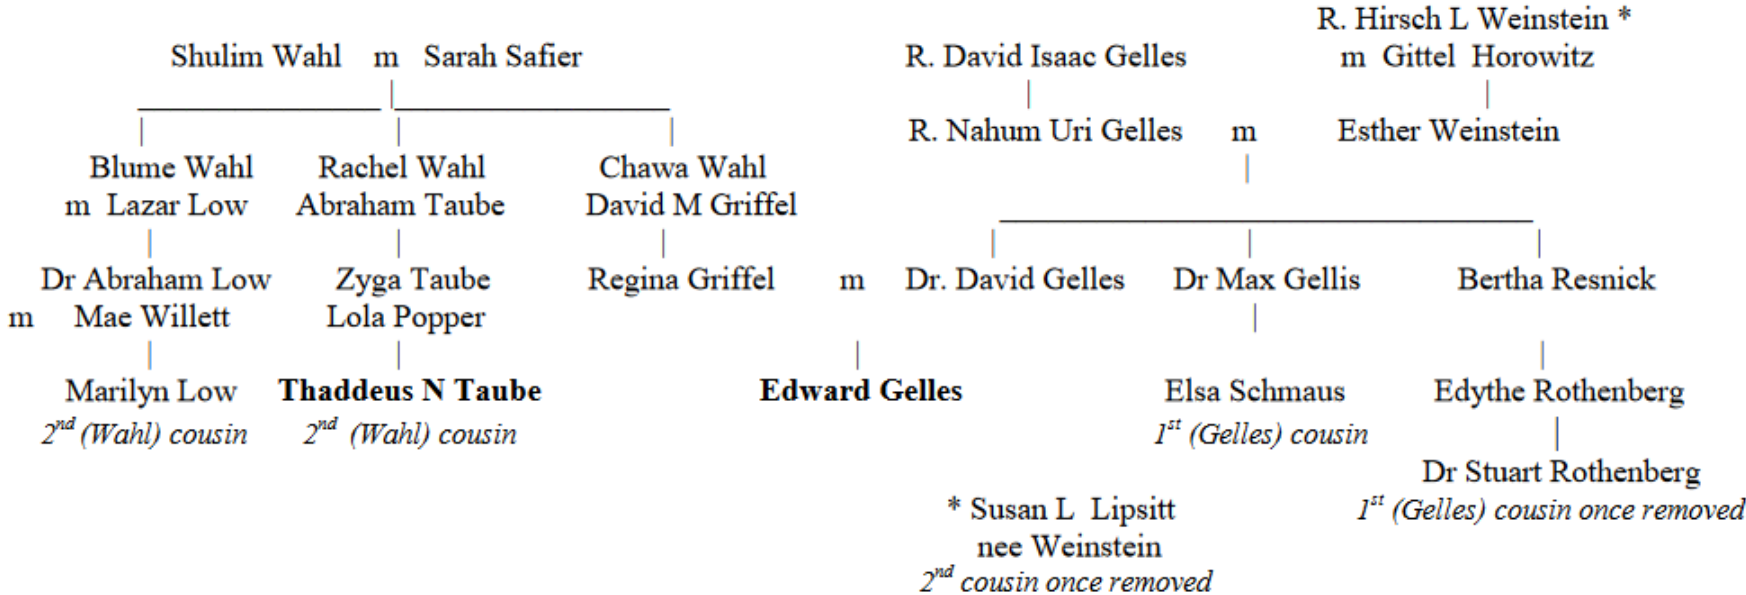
R. Hirsch L Weinstein *
Shulim Wahl m Sarah Safier
R. David Isaac Gelles
m Gittel Horowitz

R. Nahum Uri Gelles m Esther Weinstein

Blume Wahl
m Lazar Low

Rachel Wahl
Abraham Taube

Chawa Wahl
David M Griffel

Dr Abraham Low
m Mae Willett

Zyga Taube
Lola Popper

Regina Griffel m Dr. David Gelles

Dr Max Gellis

Bertha Resnick

Marilyn Low
$2^{nd}$ (Wahl) cousin

**Thaddeus N Taube**
$2^{nd}$ (Wahl) cousin

**Edward Gelles**

Elsa Schmaus
$1^{st}$ (Gelles) cousin

Edythe Rothenberg

Dr Stuart Rothenberg
$1^{st}$ (Gelles) cousin once removed

* Susan L Lipsitt
nee Weinstein
$2^{nd}$ cousin once removed